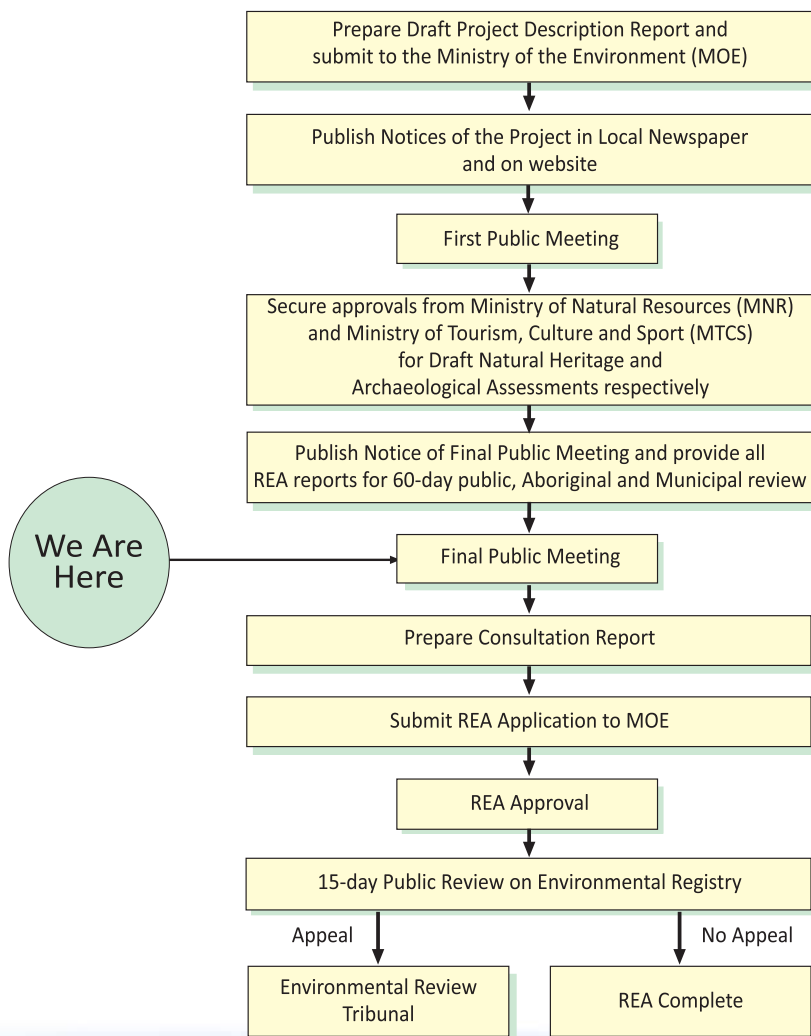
Prepare Draft Project Description Report and submit to the Ministry of the Environment (MOE)

Publish Notices of the Project in Local Newspaper and on website

First Public Meeting

Secure approvals from Ministry of Natural Resources (MNR) and Ministry of Tourism, Culture and Sport (MTCS) for Draft Natural Heritage and Archaeological Assessments respectively

Publish Notice of Final Public Meeting and provide all REA reports for 60-day public, Aboriginal and Municipal review

We Are Here

Final Public Meeting

Prepare Consultation Report

Submit REA Application to MOE

REA Approval

15-day Public Review on Environmental Registry

Appeal

No Appeal

Environmental Review Tribunal

REA Complete